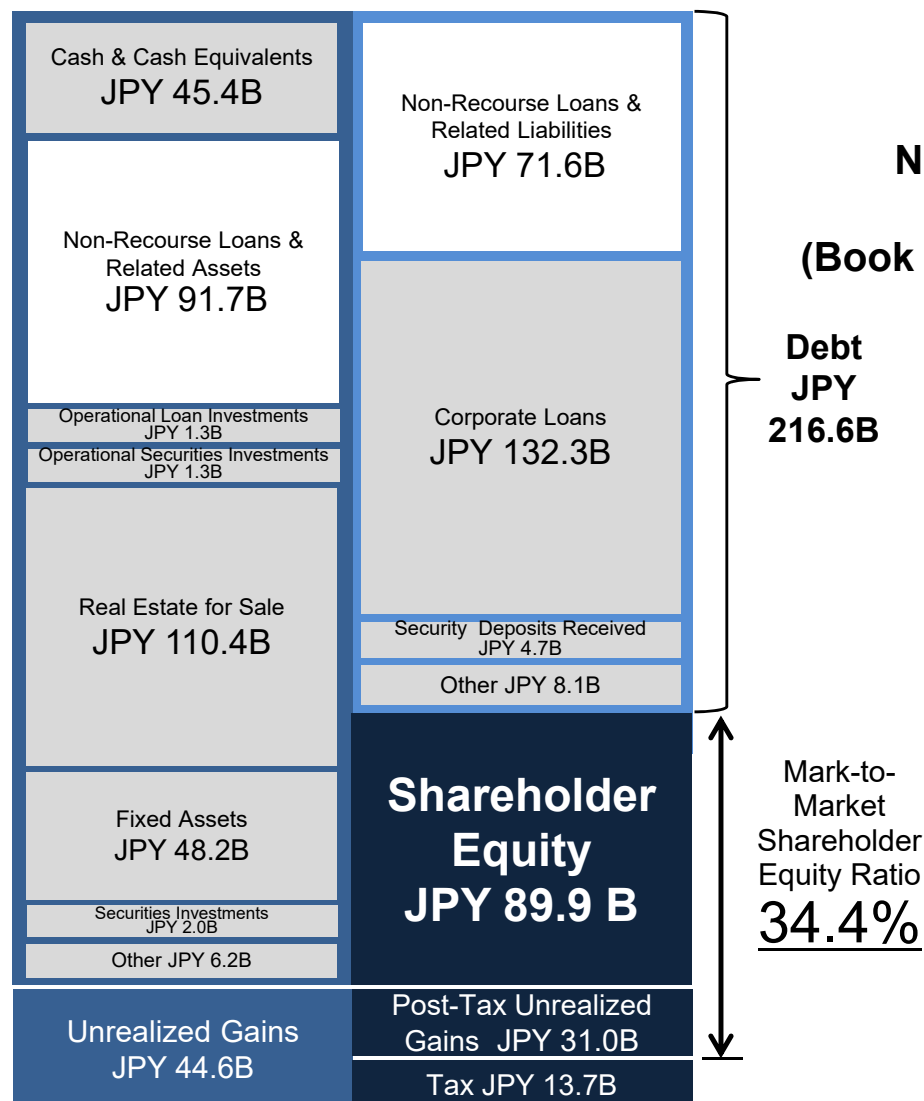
Cash & Cash Equivalents
JPY 45.4B

Non-Recourse Loans & Related Assets
JPY 91.7B

Operational Loan Investments
JPY 1.3B

Operational Securities Investments
JPY 1.3B

Real Estate for Sale
JPY 110.4B

Fixed Assets
JPY 48.2B

Securities Investments
JPY 2.0B

Other JPY 6.2B

Non-Recourse Loans & Related Liabilities
JPY 71.6B

Corporate Loans
JPY 132.3B

Security Deposits Received
JPY 4.7B

Other JPY 8.1B

Shareholder Equity
JPY 89.9 B

N

(Book

Debt
JPY
216.6B

Mark-to-Market Shareholder Equity Ratio
34.4%

Unrealized Gains
JPY 44.6B

Post-Tax Unrealized Gains JPY 31.0B

Tax JPY 13.7B